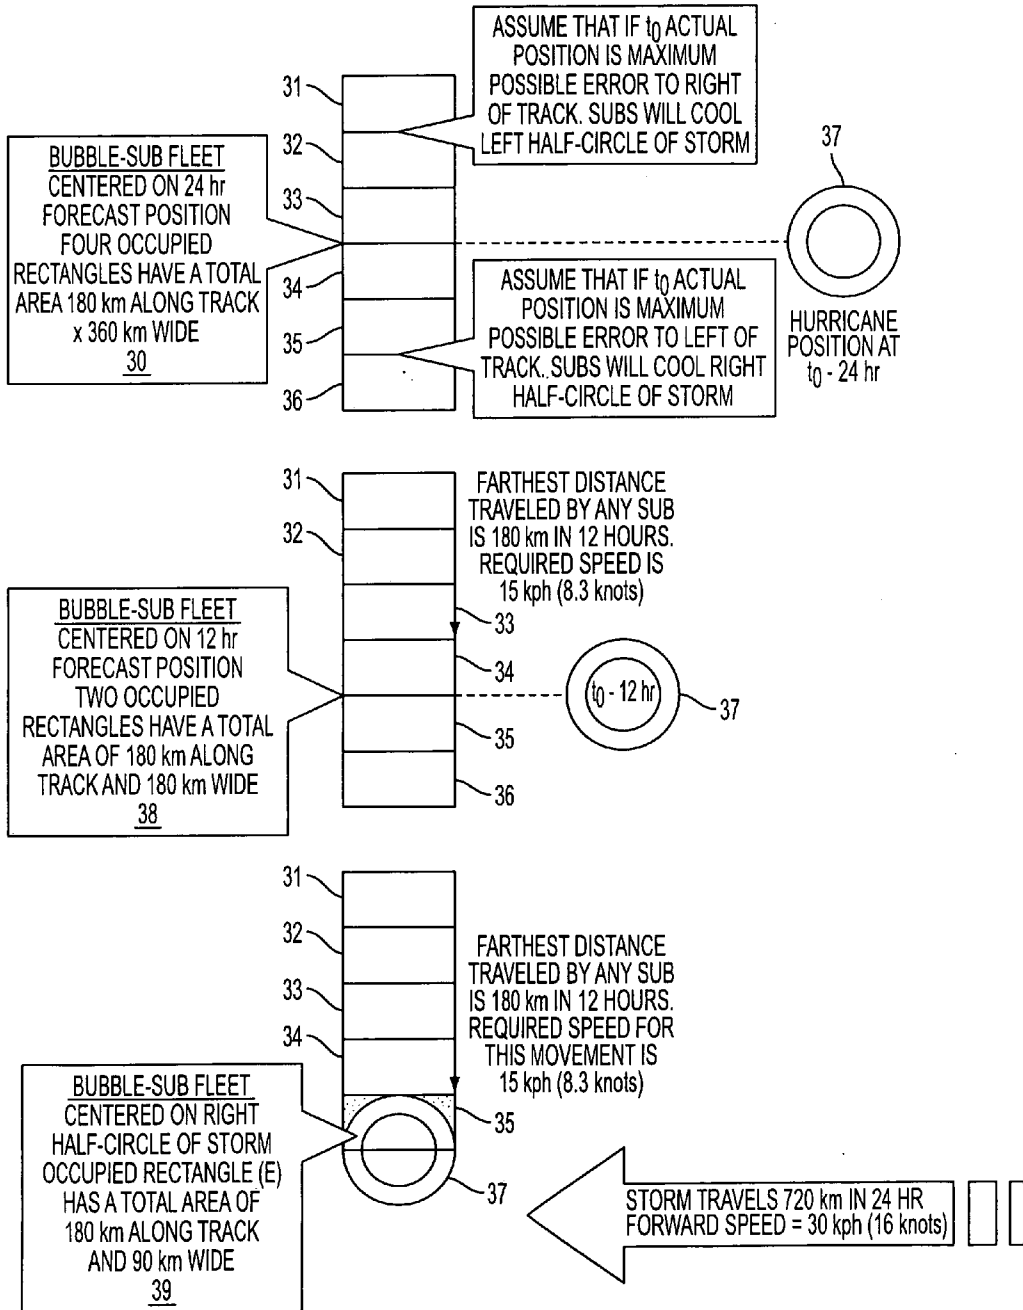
31
32
33
34
35
36

ASSUME THAT IF $t_0$ ACTUAL POSITION IS MAXIMUM POSSIBLE ERROR TO RIGHT OF TRACK. SUBS WILL COOL LEFT HALF-CIRCLE OF STORM

BUBBLE-SUB FLEET CENTERED ON 24 hr FORECAST POSITION FOUR OCCUPIED RECTANGLES HAVE A TOTAL AREA 180 km ALONG TRACK x 360 km WIDE 30

37

HURRICANE POSITION AT $t_0$ - 24 hr

ASSUME THAT IF $t_0$ ACTUAL POSITION IS MAXIMUM POSSIBLE ERROR TO LEFT OF TRACK..SUBS WILL COOL RIGHT HALF-CIRCLE OF STORM

31
32

FARTHEST DISTANCE TRAVELED BY ANY SUB IS 180 km IN 12 HOURS. REQUIRED SPEED IS 15 kph (8.3 knots)

BUBBLE-SUB FLEET CENTERED ON 12 hr FORECAST POSITION TWO OCCUPIED RECTANGLES HAVE A TOTAL AREA OF 180 km ALONG TRACK AND 180 km WIDE 38

33
34
$t_0$ - 12 hr
37
35
36

31
32
33
34

FARTHEST DISTANCE TRAVELED BY ANY SUB IS 180 km IN 12 HOURS. REQUIRED SPEED FOR THIS MOVEMENT IS 15 kph (8.3 knots)

BUBBLE-SUB FLEET CENTERED ON RIGHT HALF-CIRCLE OF STORM OCCUPIED RECTANGLE (E) HAS A TOTAL AREA OF 180 km ALONG TRACK AND 90 km WIDE 39

35
37

STORM TRAVELS 720 km IN 24 HR FORWARD SPEED = 30 kph (16 knots)